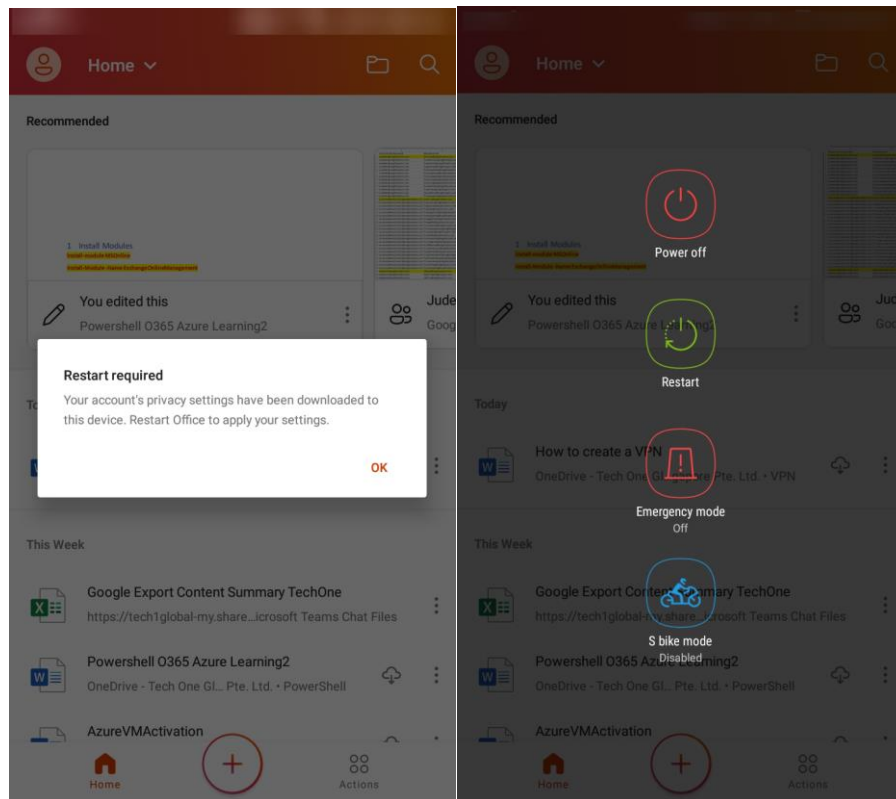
Home

Recommended

1 Install Modules
Install-module MSOnline
Install-Module -Name ExchangeOnlineManagement

You edited this
Powershell O365 Azure Learning2

Jude
Goog

Restart required

Your account's privacy settings have been downloaded to this device. Restart Office to apply your settings.

OK

To

This Week

Google Export Content Summary TechOne
https://tech1global-my.share...icrosoft Teams Chat Files

Powershell O365 Azure Learning2
OneDrive - Tech One Gl... Pte. Ltd. • PowerShell

AzureVMActivation

Home

Actions

Home

Recommended

1 Install Modules

You edited this
Powershell O365 Azure Learning2

Jud
Goo

Power off

Restart

Today

How to create a VPN
OneDrive - Tech One Gl... Pte. Ltd. • VPN

Emergency mode
Off

This Week

Google Export Content Summary TechOne
https://tech1global-my.share...icrosoft Teams Chat Files

S bike mode
Disabled

Powershell O365 Azure Learning2
OneDrive - Tech One Gl... Pte. Ltd. • PowerShell

AzureVMActivation

Home

Actions